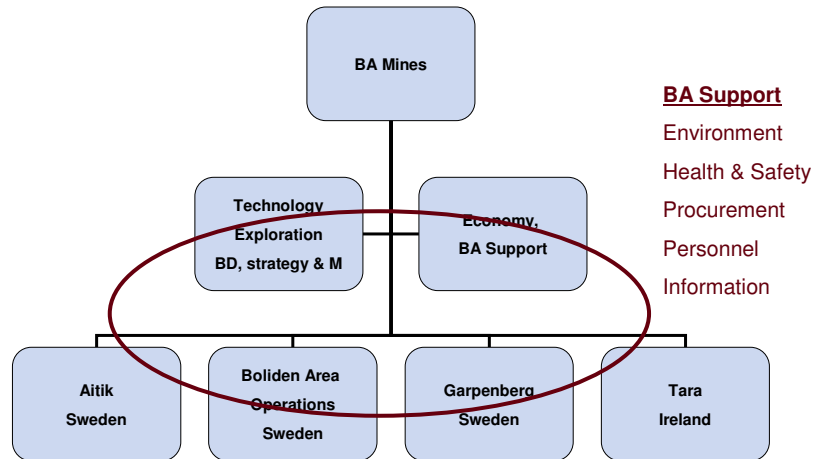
BA Mines

Technology
Exploration
BD, strategy & M

Economy,
BA Support

BA Support
Environment
Health & Safety
Procurement
Personnel
Information

Aitik
Sweden

Boliden Area
Operations
Sweden

Garpenberg
Sweden

Tara
Ireland